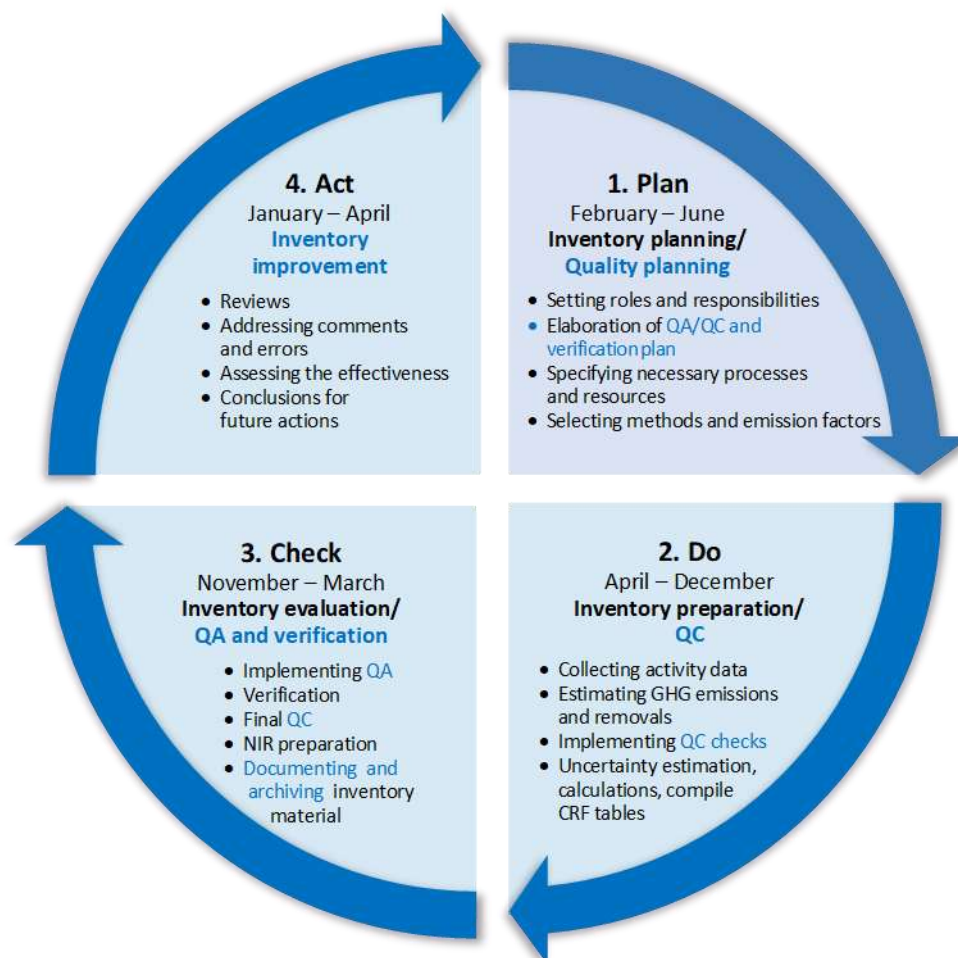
4. Act
January – April
Inventory improvement

- Reviews
- Addressing comments and errors
- Assessing the effectiveness
- Conclusions for future actions

1. Plan
February – June
Inventory planning/
Quality planning

- Setting roles and responsibilities
- Elaboration of QA/QC and verification plan
- Specifying necessary processes and resources
- Selecting methods and emission factors

3. Check
November – March
Inventory evaluation/
QA and verification

- Implementing QA
- Verification
- Final QC
- NIR preparation
- Documenting and archiving inventory material

2. Do
April – December
Inventory preparation/
QC

- Collecting activity data
- Estimating GHG emissions and removals
- Implementing QC checks
- Uncertainty estimation, calculations, compile CRF tables